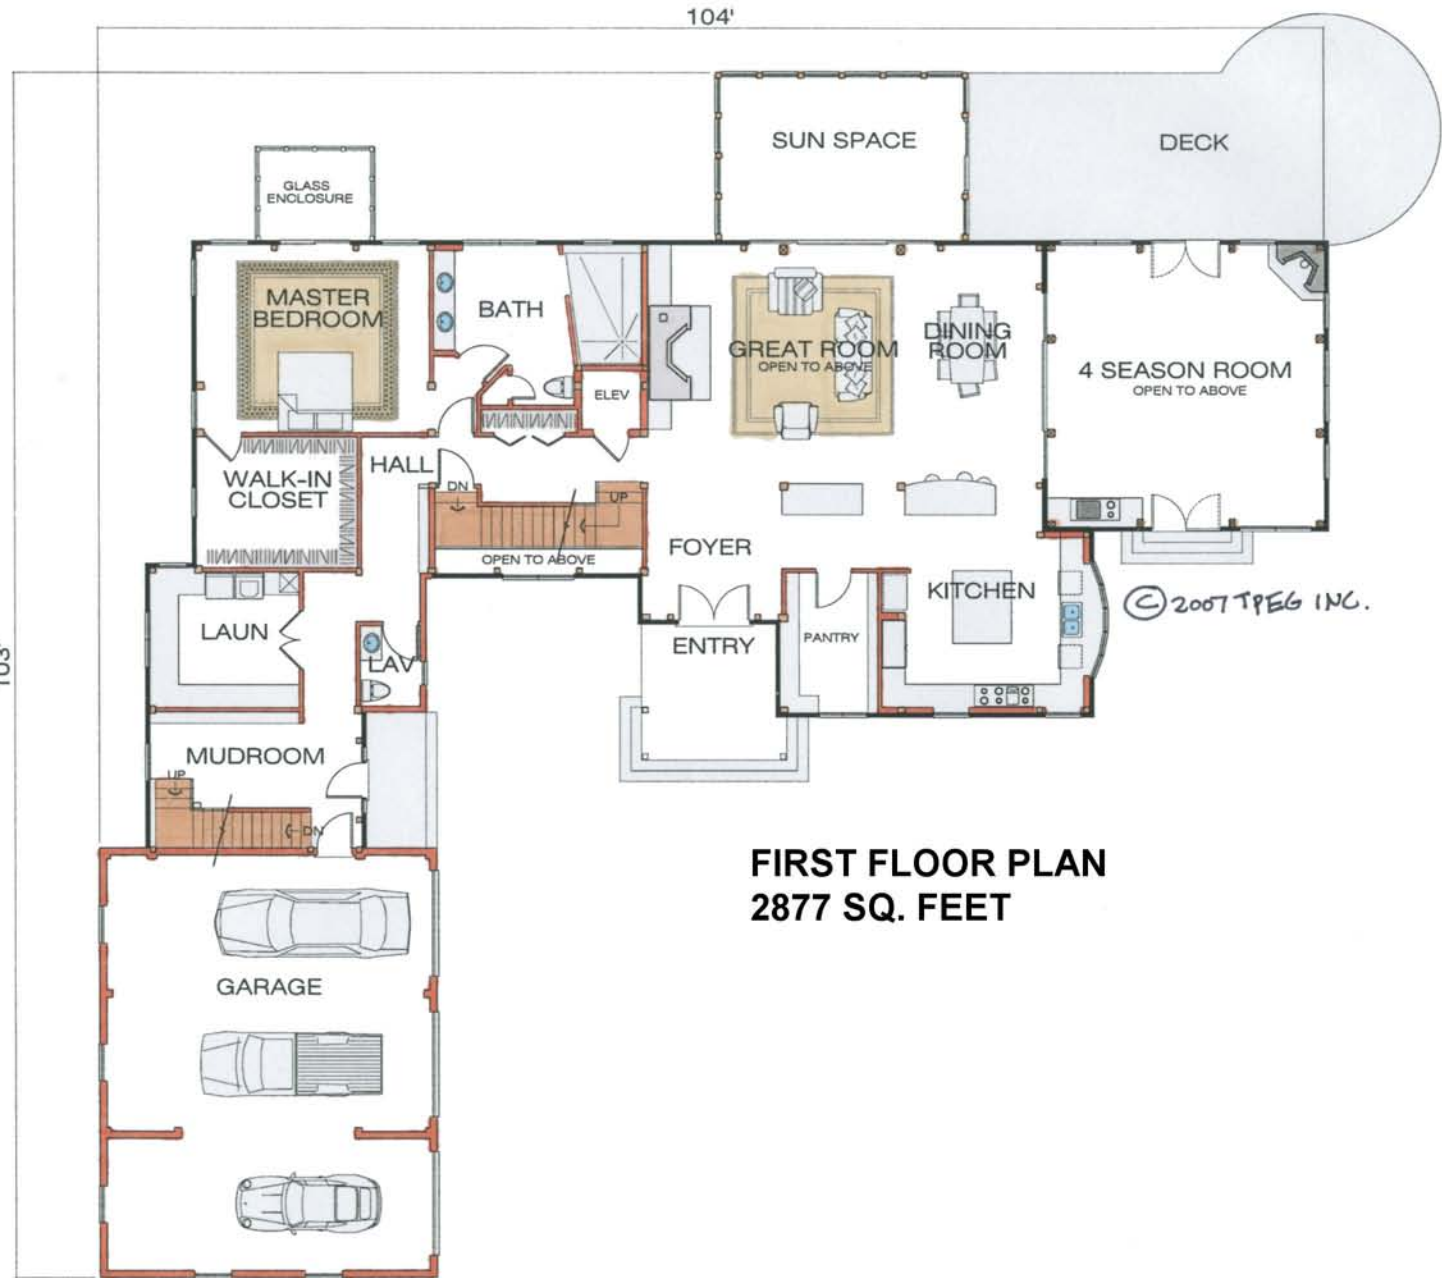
104'

SUN SPACE

DECK

GLASS ENCLOSURE

MASTER BEDROOM

BATH

GREAT ROOM
OPEN TO ABOVE

DINING ROOM

4 SEASON ROOM
OPEN TO ABOVE

ELEV

WALK-IN CLOSET

HALL

DN

UP

OPEN TO ABOVE

FOYER

KITCHEN

©2007 TPEG INC.

LAUN

LAV

ENTRY

PANTRY

103'

MUDROOM

UP

DN

FIRST FLOOR PLAN
2877 SQ. FEET

GARAGE